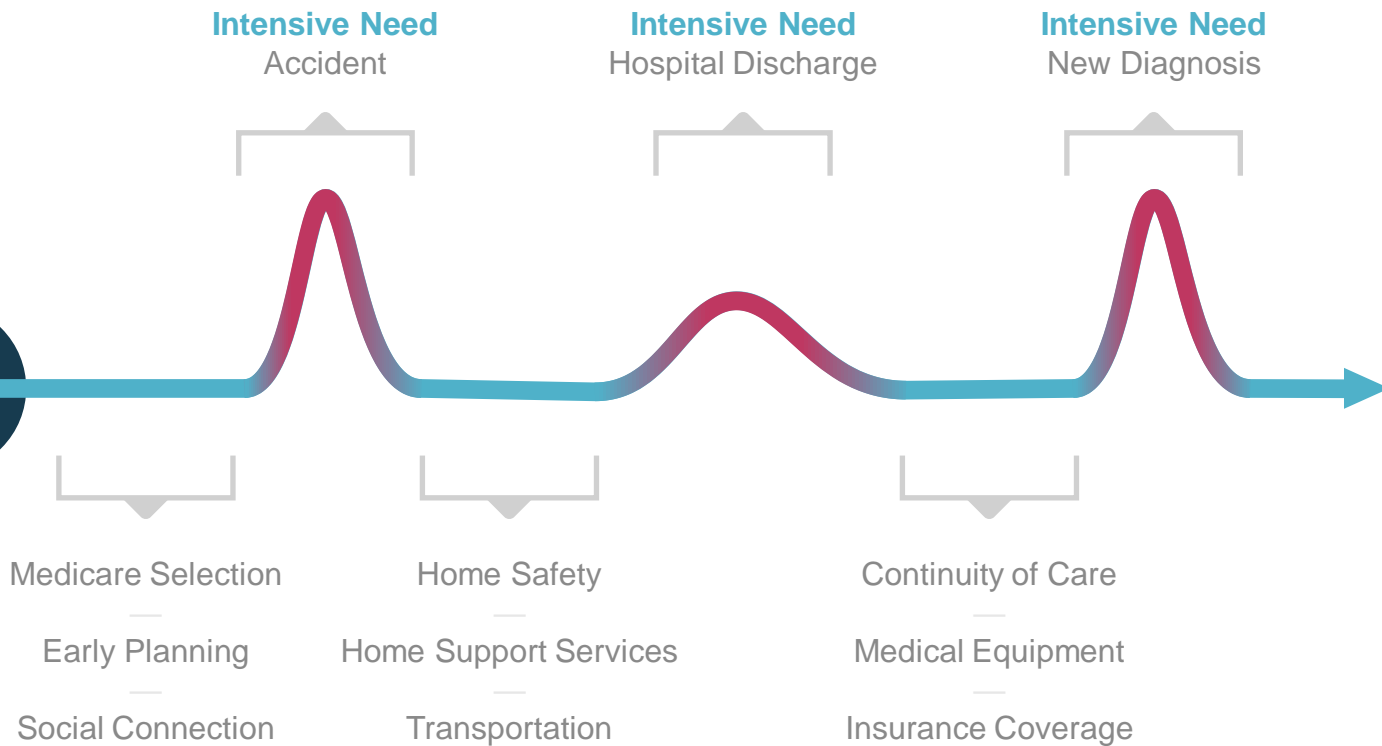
Intensive Need
Accident

Intensive Need
Hospital Discharge

Intensive Need
New Diagnosis

Medicare Selection
Early Planning
Social Connection

Home Safety
Home Support Services
Transportation

Continuity of Care
Medical Equipment
Insurance Coverage